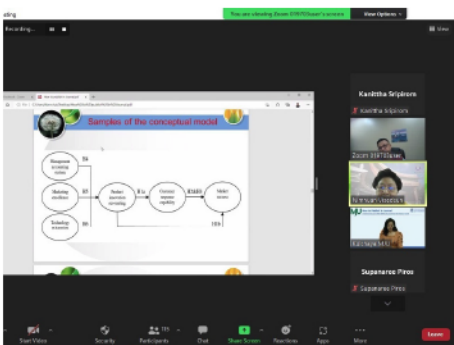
ading

You are viewing Zoom 3197Stuser's screen

View Options

Recording... ❚❚ ■

View

Samples of the conceptual model

Management accounting system

Marketing excellence

Technology orientation

H1

H2

H3

Product innovation

H4

Customer response capability

H5

Market success

H6

Kanittha Sriphrom

Kanittha Sriphrom

Zoom 3197Stuser

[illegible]

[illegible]

Supaneree Pinss

Supaneree Pinss

Start Video

Security

Participants

Chat

Share Screen

Reactions

Apps

More

Leave